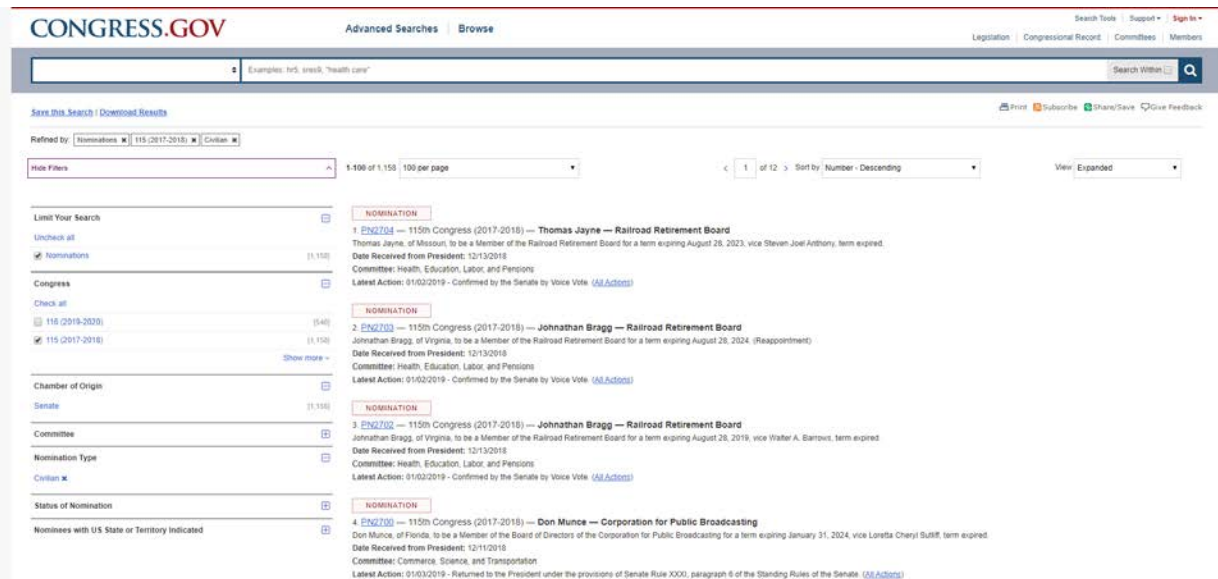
CONGRESS.GOV

Advanced Searches | Browse

Search Tools | Support ▾ | Sign In ▾

Legislation | Congressional Record | Committees | Members

Examples: hr5, sres9, "health care"

Search Within

Save this Search | Download Results

Print Subscribe Share/Save Give Feedback

Refined by: Nominations ✖ 115 (2017-2018) ✖ Civilian ✖

Hide Filters

1-100 of 1,158 100 per page

1 of 12 > Sort by Number - Descending

View Expanded

Limit Your Search

Uncheck all

Nominations [1,158]

Congress

Check all

116 (2019-2020) [540]

115 (2017-2018) [1,158]

Show more

Chamber of Origin

Senate [1,158]

Committee

Nomination Type

Civilian ✖

Status of Nomination

Nominees with US State or Territory Indicated

NOMINATION

1. PN2704 — 115th Congress (2017-2018) — Thomas Jayne — Railroad Retirement Board

Thomas Jayne, of Missouri, to be a Member of the Railroad Retirement Board for a term expiring August 28, 2023, vice Steven Joel Anthony, term expired.

Date Received from President: 12/13/2018

Committee: Health, Education, Labor, and Pensions

Latest Action: 01/02/2019 - Confirmed by the Senate by Voice Vote. (All Actions)

NOMINATION

2. PN2703 — 115th Congress (2017-2018) — Johnathan Bragg — Railroad Retirement Board

Johnathan Bragg, of Virginia, to be a Member of the Railroad Retirement Board for a term expiring August 28, 2024. (Reappointment)

Date Received from President: 12/13/2018

Committee: Health, Education, Labor, and Pensions

Latest Action: 01/02/2019 - Confirmed by the Senate by Voice Vote. (All Actions)

NOMINATION

3. PN2702 — 115th Congress (2017-2018) — Johnathan Bragg — Railroad Retirement Board

Johnathan Bragg, of Virginia, to be a Member of the Railroad Retirement Board for a term expiring August 28, 2019, vice Walter A. Barrows, term expired.

Date Received from President: 12/13/2018

Committee: Health, Education, Labor, and Pensions

Latest Action: 01/02/2019 - Confirmed by the Senate by Voice Vote. (All Actions)

NOMINATION

4. PN2700 — 115th Congress (2017-2018) — Don Munce — Corporation for Public Broadcasting

Don Munce, of Florida, to be a Member of the Board of Directors of the Corporation for Public Broadcasting for a term expiring January 31, 2024, vice Loretta Cheryl Sutliff, term expired.

Date Received from President: 12/11/2018

Committee: Commerce, Science, and Transportation

Latest Action: 01/03/2019 - Returned to the President under the provisions of Senate Rule XXXI, paragraph 6 of the Standing Rules of the Senate. (All Actions)